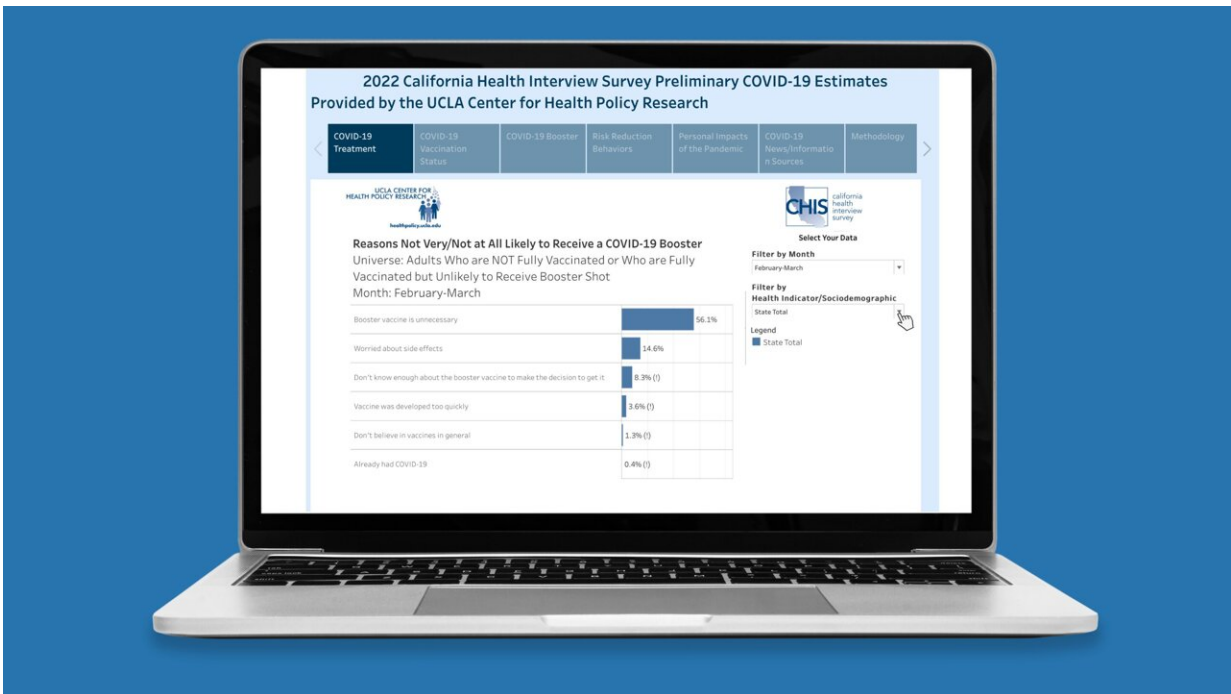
2022 California Health Interview Survey Preliminary COVID-19 Estimates Provided by the UCLA Center for Health Policy Research

COVID-19 Treatment | COVID-19 Vaccination Status | COVID-19 Booster | Risk Reduction Behaviors | Personal Impacts of the Pandemic | COVID-19 News/Information Sources | Methodology

UCLA CENTER FOR HEALTH POLICY RESEARCH
healthpolicy.ucla.edu

CHIS california health interview survey

Reasons Not Very/Not at All Likely to Receive a COVID-19 Booster
Universe: Adults Who are NOT Fully Vaccinated or Who are Fully Vaccinated but Unlikely to Receive Booster Shot
Month: February-March

| | |
|---|---|
| Booster vaccine is unnecessary | 56.1% |
| Worried about side effects | 14.6% |
| Don't know enough about the booster vaccine to make the decision to get it | 8.3% (!) |
| Vaccine was developed too quickly | 3.6% (!) |
| Don't believe in vaccines in general | 1.3% (!) |
| Already had COVID-19 | 0.4% (!) |

Select Your Data
Filter by Month
February-March
Filter by Health Indicator/Sociodemographic
State Total
Legend
State Total